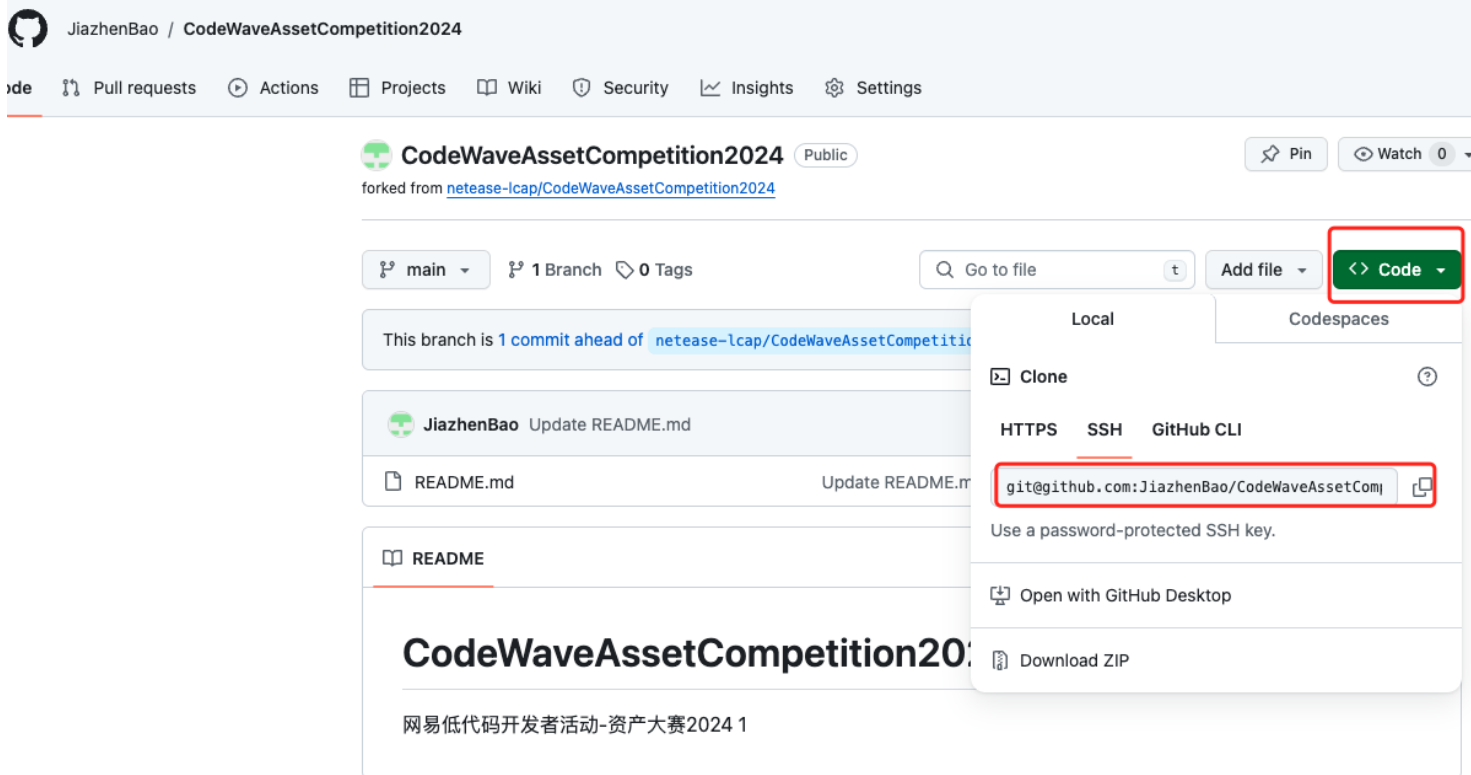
JiazhenBao / CodeWaveAssetCompetition2024

ode Pull requests Actions Projects Wiki Security Insights Settings

CodeWaveAssetCompetition2024 Public

forked from netease-lcap/CodeWaveAssetCompetition2024

Pin Watch 0

main 1 Branch 0 Tags

Go to file t

Add file

Code

This branch is 1 commit ahead of netease-lcap/CodeWaveAssetCompetiti

JiazhenBao Update README.md

README.md Update README.m

README

CodeWaveAssetCompetition202

网易低代码开发者活动-资产大赛2024 1

Local Codespaces

Clone

HTTPS SSH GitHub CLI

git@github.com:JiazhenBao/CodeWaveAssetCom

Use a password-protected SSH key.

Open with GitHub Desktop

Download ZIP